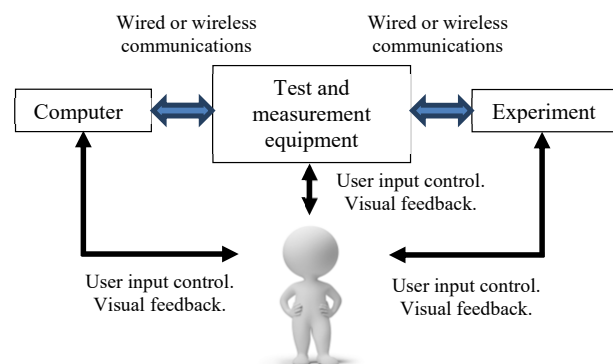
Wired or wireless communications

Wired or wireless communications

Computer

Test and measurement equipment

Experiment

User input control. Visual feedback.

User input control. Visual feedback.

User input control. Visual feedback.